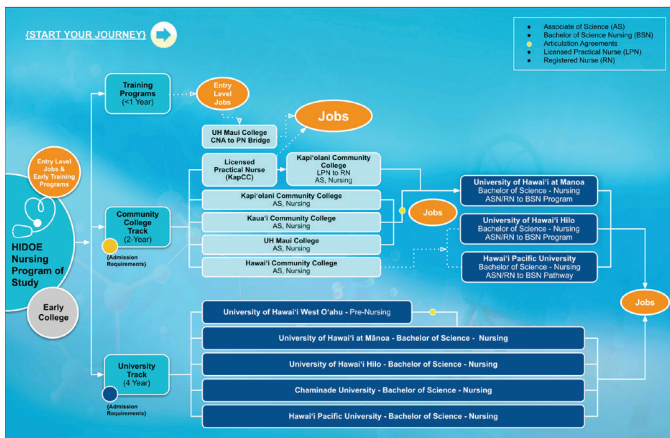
{START YOUR JOURNEY}

Associate of Science (AS)
Bachelor of Science Nursing (BSN)
Articulation Agreements
Licensed Practical Nurse (LPN)
Registered Nurse (RN)

Entry Level Jobs & Early Training Programs

HIDOE Nursing Program of Study

Early College

Training Programs (<1 Year)

Entry Level Jobs

UH Maui College CNA to PN Bridge

Jobs

Licensed Practical Nurse (KapCC)

Kapiʻolani Community College LPN to RN AS, Nursing

Community College Track (2-Year)

(Admission Requirements)

Kapiʻolani Community College AS, Nursing

Kauaʻi Community College AS, Nursing

UH Maui College AS, Nursing

Hawaiʻi Community College AS, Nursing

Jobs

University of Hawaiʻi at Manoa Bachelor of Science - Nursing ASN/RN to BSN Program

University of Hawaiʻi Hilo Bachelor of Science - Nursing ASN/RN to BSN Program

Hawaiʻi Pacific University Bachelor of Science - Nursing ASN/RN to BSN Pathway

Jobs

University Track (4 Year)

(Admission Requirements)

University of Hawaiʻi West Oʻahu - Pre-Nursing

University of Hawaiʻi at Mānoa - Bachelor of Science - Nursing

University of Hawaiʻi Hilo - Bachelor of Science - Nursing

Chaminade University - Bachelor of Science - Nursing

Hawaiʻi Pacific University - Bachelor of Science - Nursing